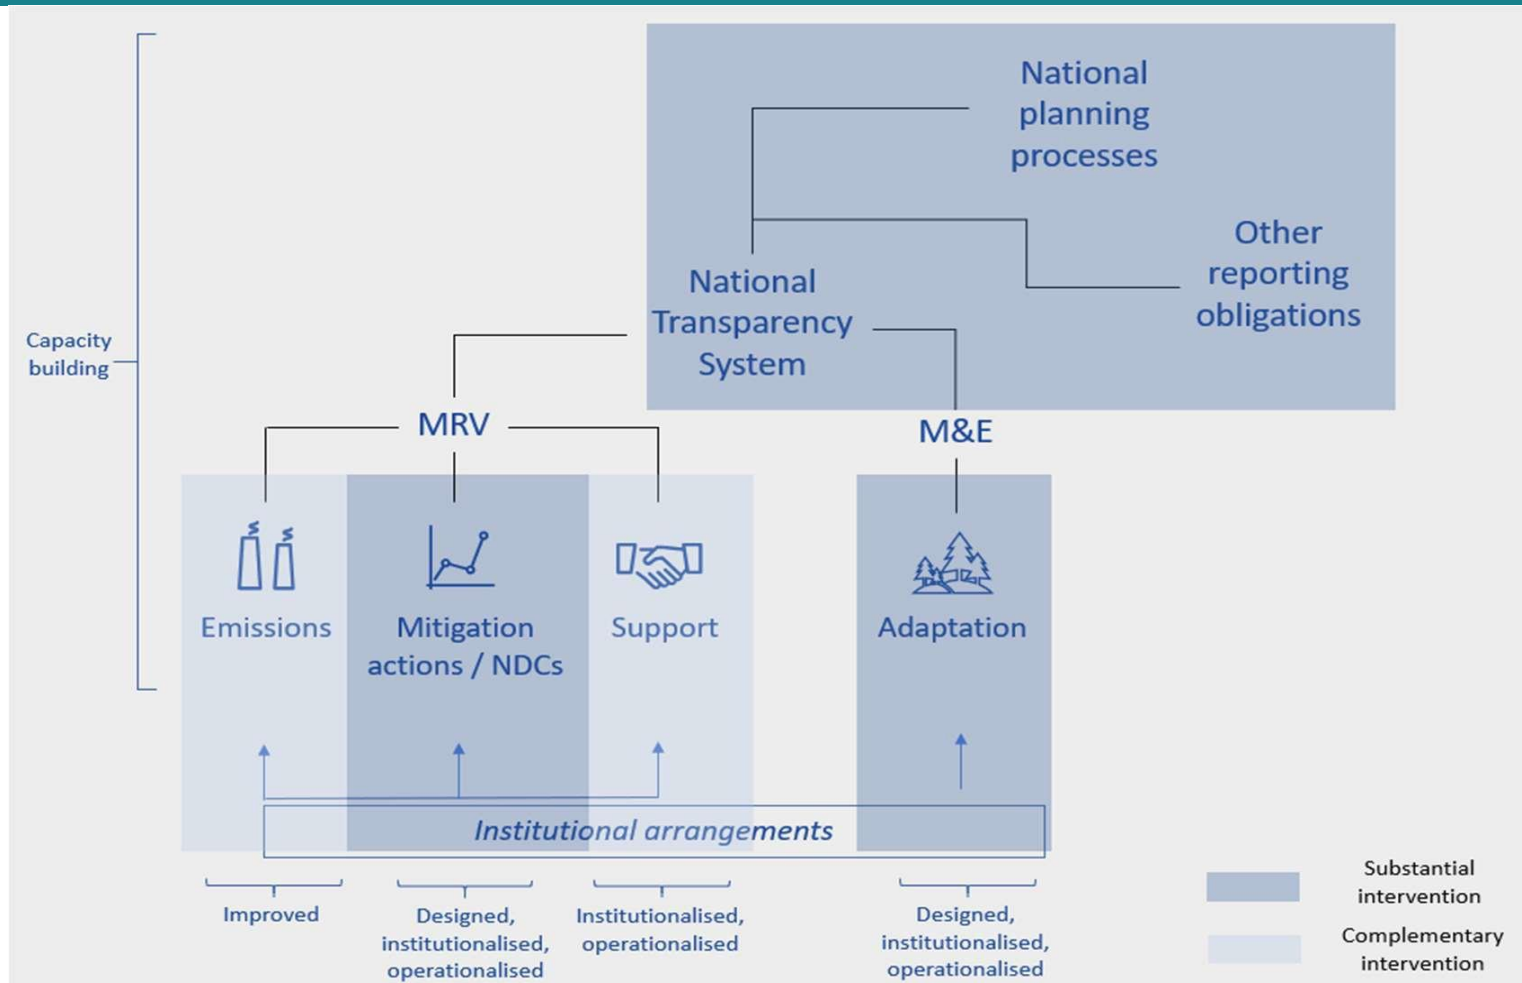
National planning processes

Other reporting obligations

National Transparency System

Capacity building

MRV

M&E

Emissions

Mitigation actions / NDCs

Support

Adaptation

Institutional arrangements

Improved

Designed, institutionalised, operationalised

Institutionalised, operationalised

Designed, institutionalised, operationalised

Substantial intervention

Complementary intervention